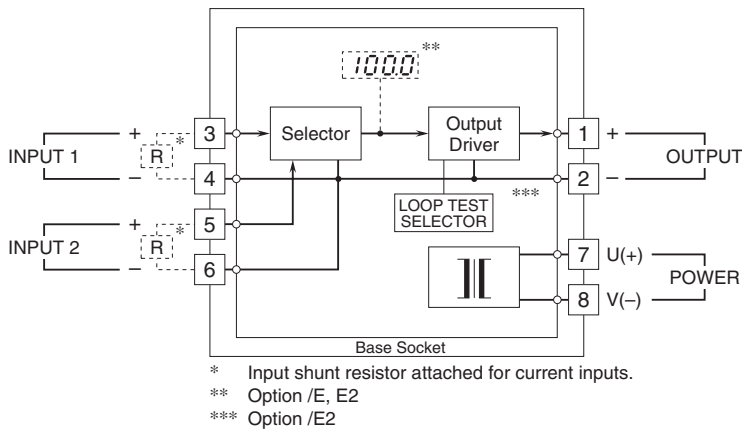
**
1000
+ 3
R *
INPUT 1
– 4
Selector
Output Driver
1 +
OUTPUT
2 –
***
LOOP TEST SELECTOR
+ 5
R *
INPUT 2
– 6
7 U(+)
POWER
8 V(–)
Base Socket

* Input shunt resistor attached for current inputs.
** Option /E, E2
*** Option /E2